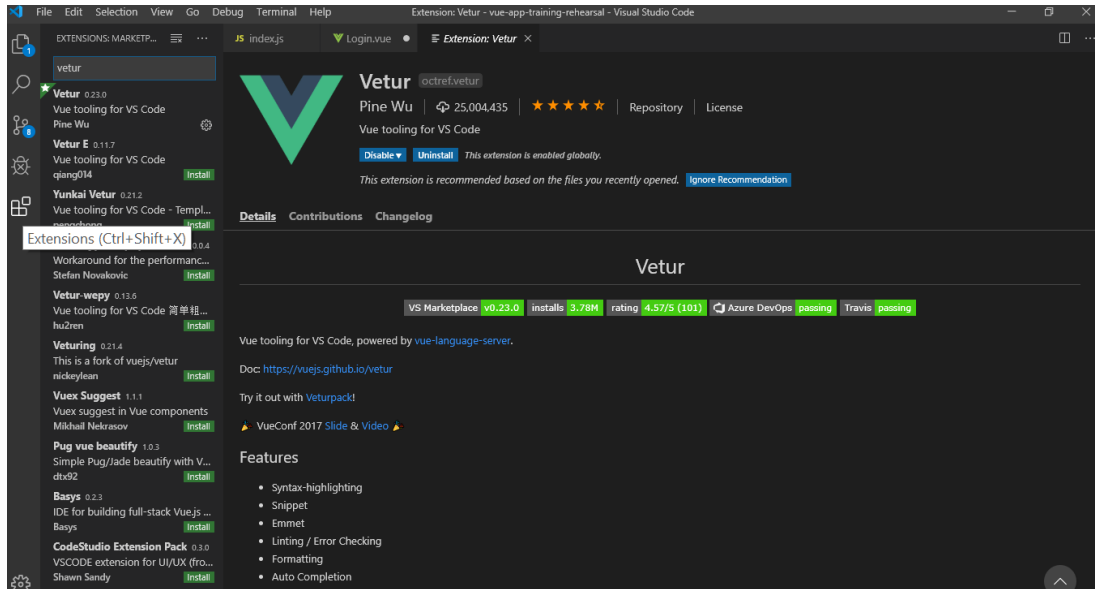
File Edit Selection View Go Debug Terminal Help
Extension: Vetur - vue-app-training-rehearsal - Visual Studio Code

EXTENSIONS: MARKETP...
JS index.js
Login.vue
Extension: Vetur ×

vetur

Vetur 0.23.0
Vue tooling for VS Code
Pine Wu

Vetur E 0.11.7
Vue tooling for VS Code
qiang014
Install

Yunkai Vetur 0.21.2
Vue tooling for VS Code - Templ...
pengchong
Install

Extensions (Ctrl+Shift+X)
0.0.4
Workaround for the performanc...
Stefan Novakovic
Install

Vetur-wepy 0.13.6
Vue tooling for VS Code 简单粗...
hu2ren
Install

Veturing 0.21.4
This is a fork of vuejs/vetur
nickeylean
Install

Vuex Suggest 1.1.1
Vuex suggest in Vue components
Mikhail Nekrasov
Install

Pug vue beautify 1.0.3
Simple Pug/Jade beautify with V...
dtx92
Install

Basys 0.2.3
IDE for building full-stack Vue.js ...
Basys
Install

CodeStudio Extension Pack 0.3.0
VSCODE extension for UI/UX (fro...
Shawn Sandy
Install

Vetur octref.vetur
Pine Wu | 25,004,435 | ★★★★★ | Repository | License
Vue tooling for VS Code
Disable ▾ Uninstall This extension is enabled globally.
This extension is recommended based on the files you recently opened. Ignore Recommendation

Details Contributions Changelog

Vetur

VS Marketplace v0.23.0 installs 3.78M rating 4.57/5 (101) Azure DevOps passing Travis passing

Vue tooling for VS Code, powered by vue-language-server.

Doc: https://vuejs.github.io/vetur

Try it out with Veturpack!

VueConf 2017 Slide & Video

Features

• Syntax-highlighting
• Snippet
• Emmet
• Linting / Error Checking
• Formatting
• Auto Completion